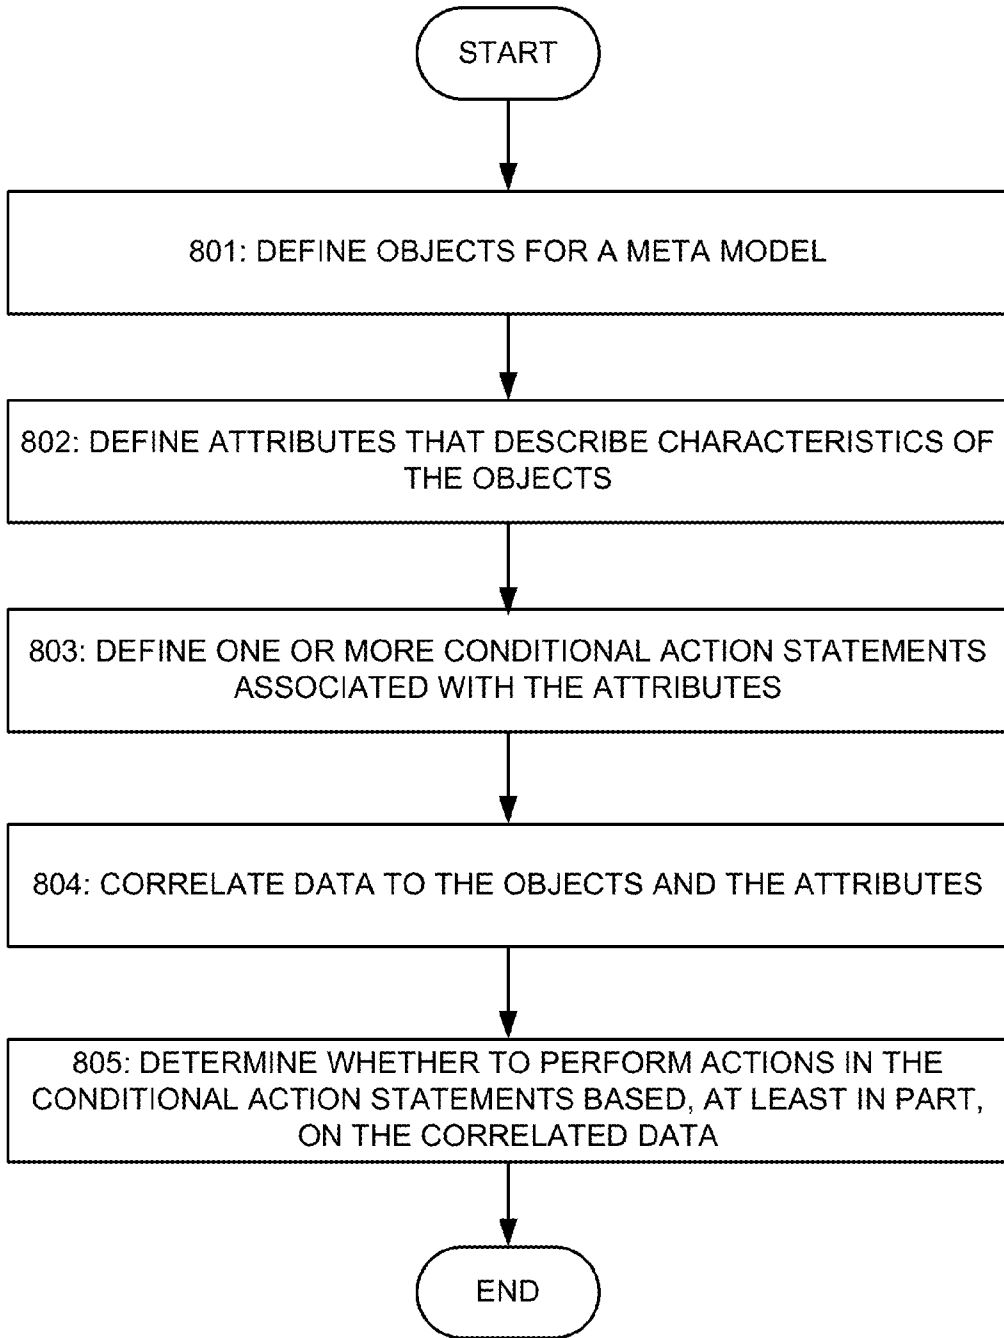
START

801: DEFINE OBJECTS FOR A META MODEL

802: DEFINE ATTRIBUTES THAT DESCRIBE CHARACTERISTICS OF THE OBJECTS

803: DEFINE ONE OR MORE CONDITIONAL ACTION STATEMENTS ASSOCIATED WITH THE ATTRIBUTES

804: CORRELATE DATA TO THE OBJECTS AND THE ATTRIBUTES

805: DETERMINE WHETHER TO PERFORM ACTIONS IN THE CONDITIONAL ACTION STATEMENTS BASED, AT LEAST IN PART, ON THE CORRELATED DATA

END